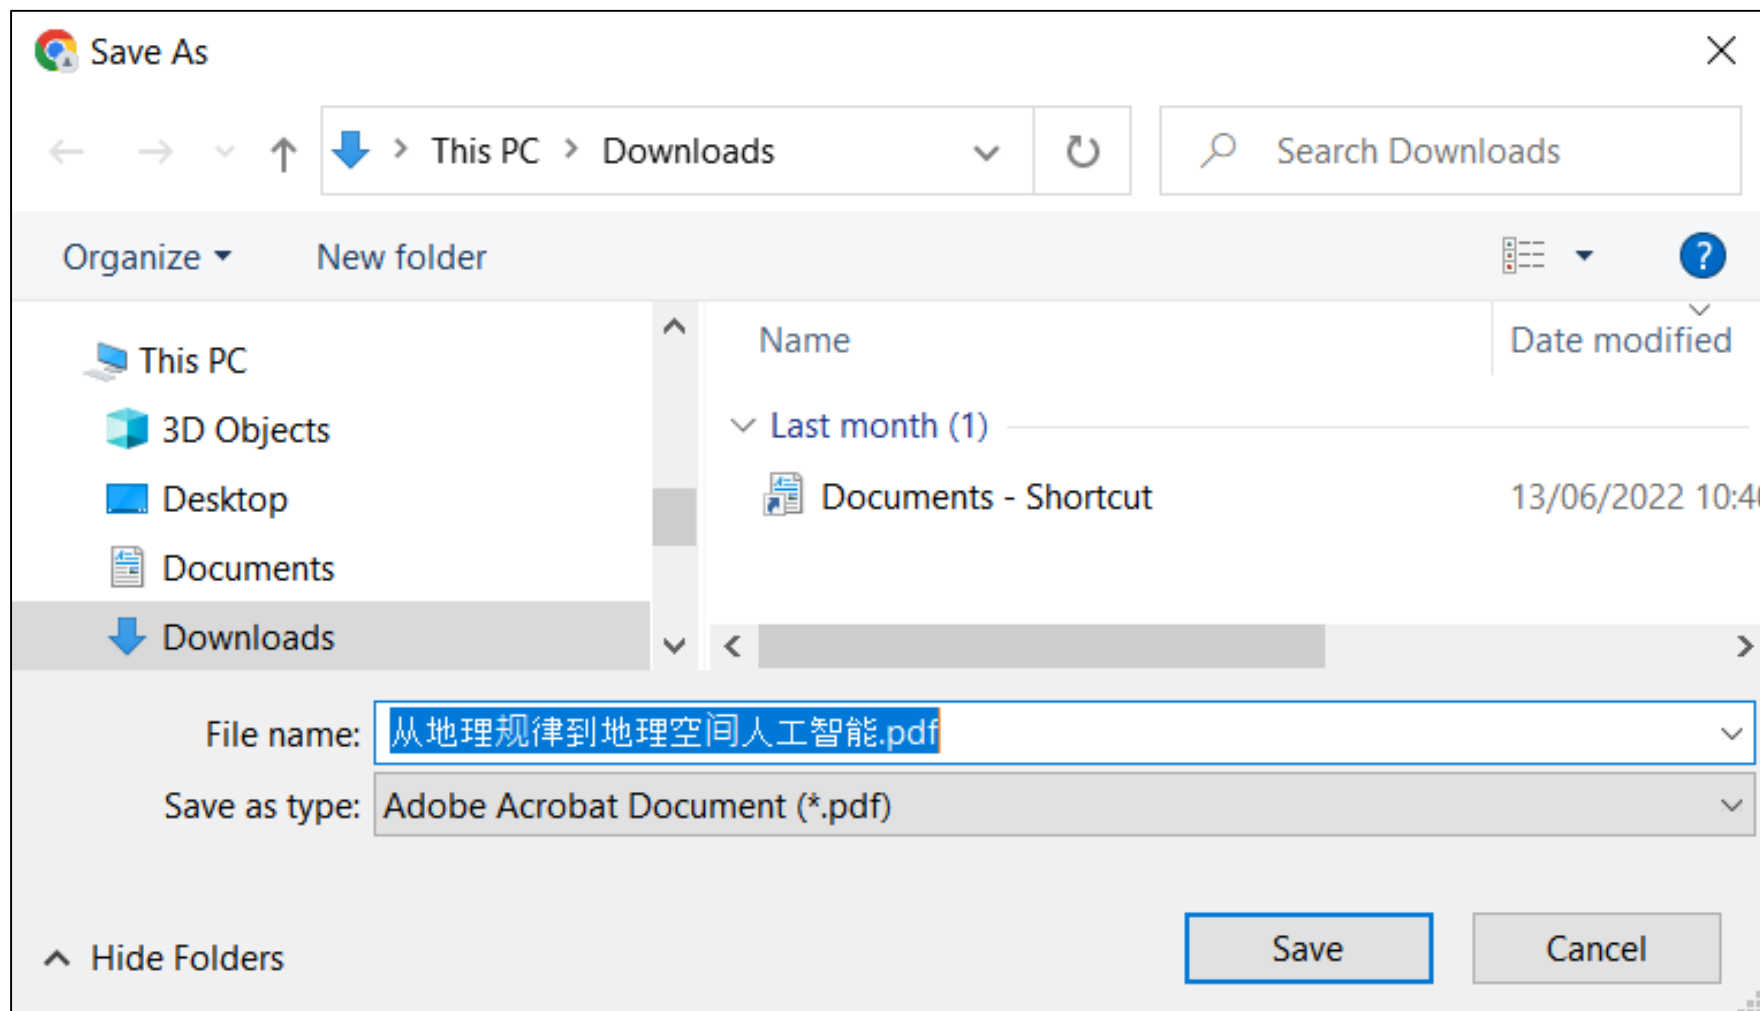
Save As

This PC > Downloads

Search Downloads

Organize ▾ New folder

This PC
3D Objects
Desktop
Documents
Downloads

Name
Date modified

Last month (1)

Documents - Shortcut
13/06/2022 10:4

File name: 从地理规律到地理空间人工智能.pdf

Save as type: Adobe Acrobat Document (*.pdf)

Hide Folders

Save

Cancel